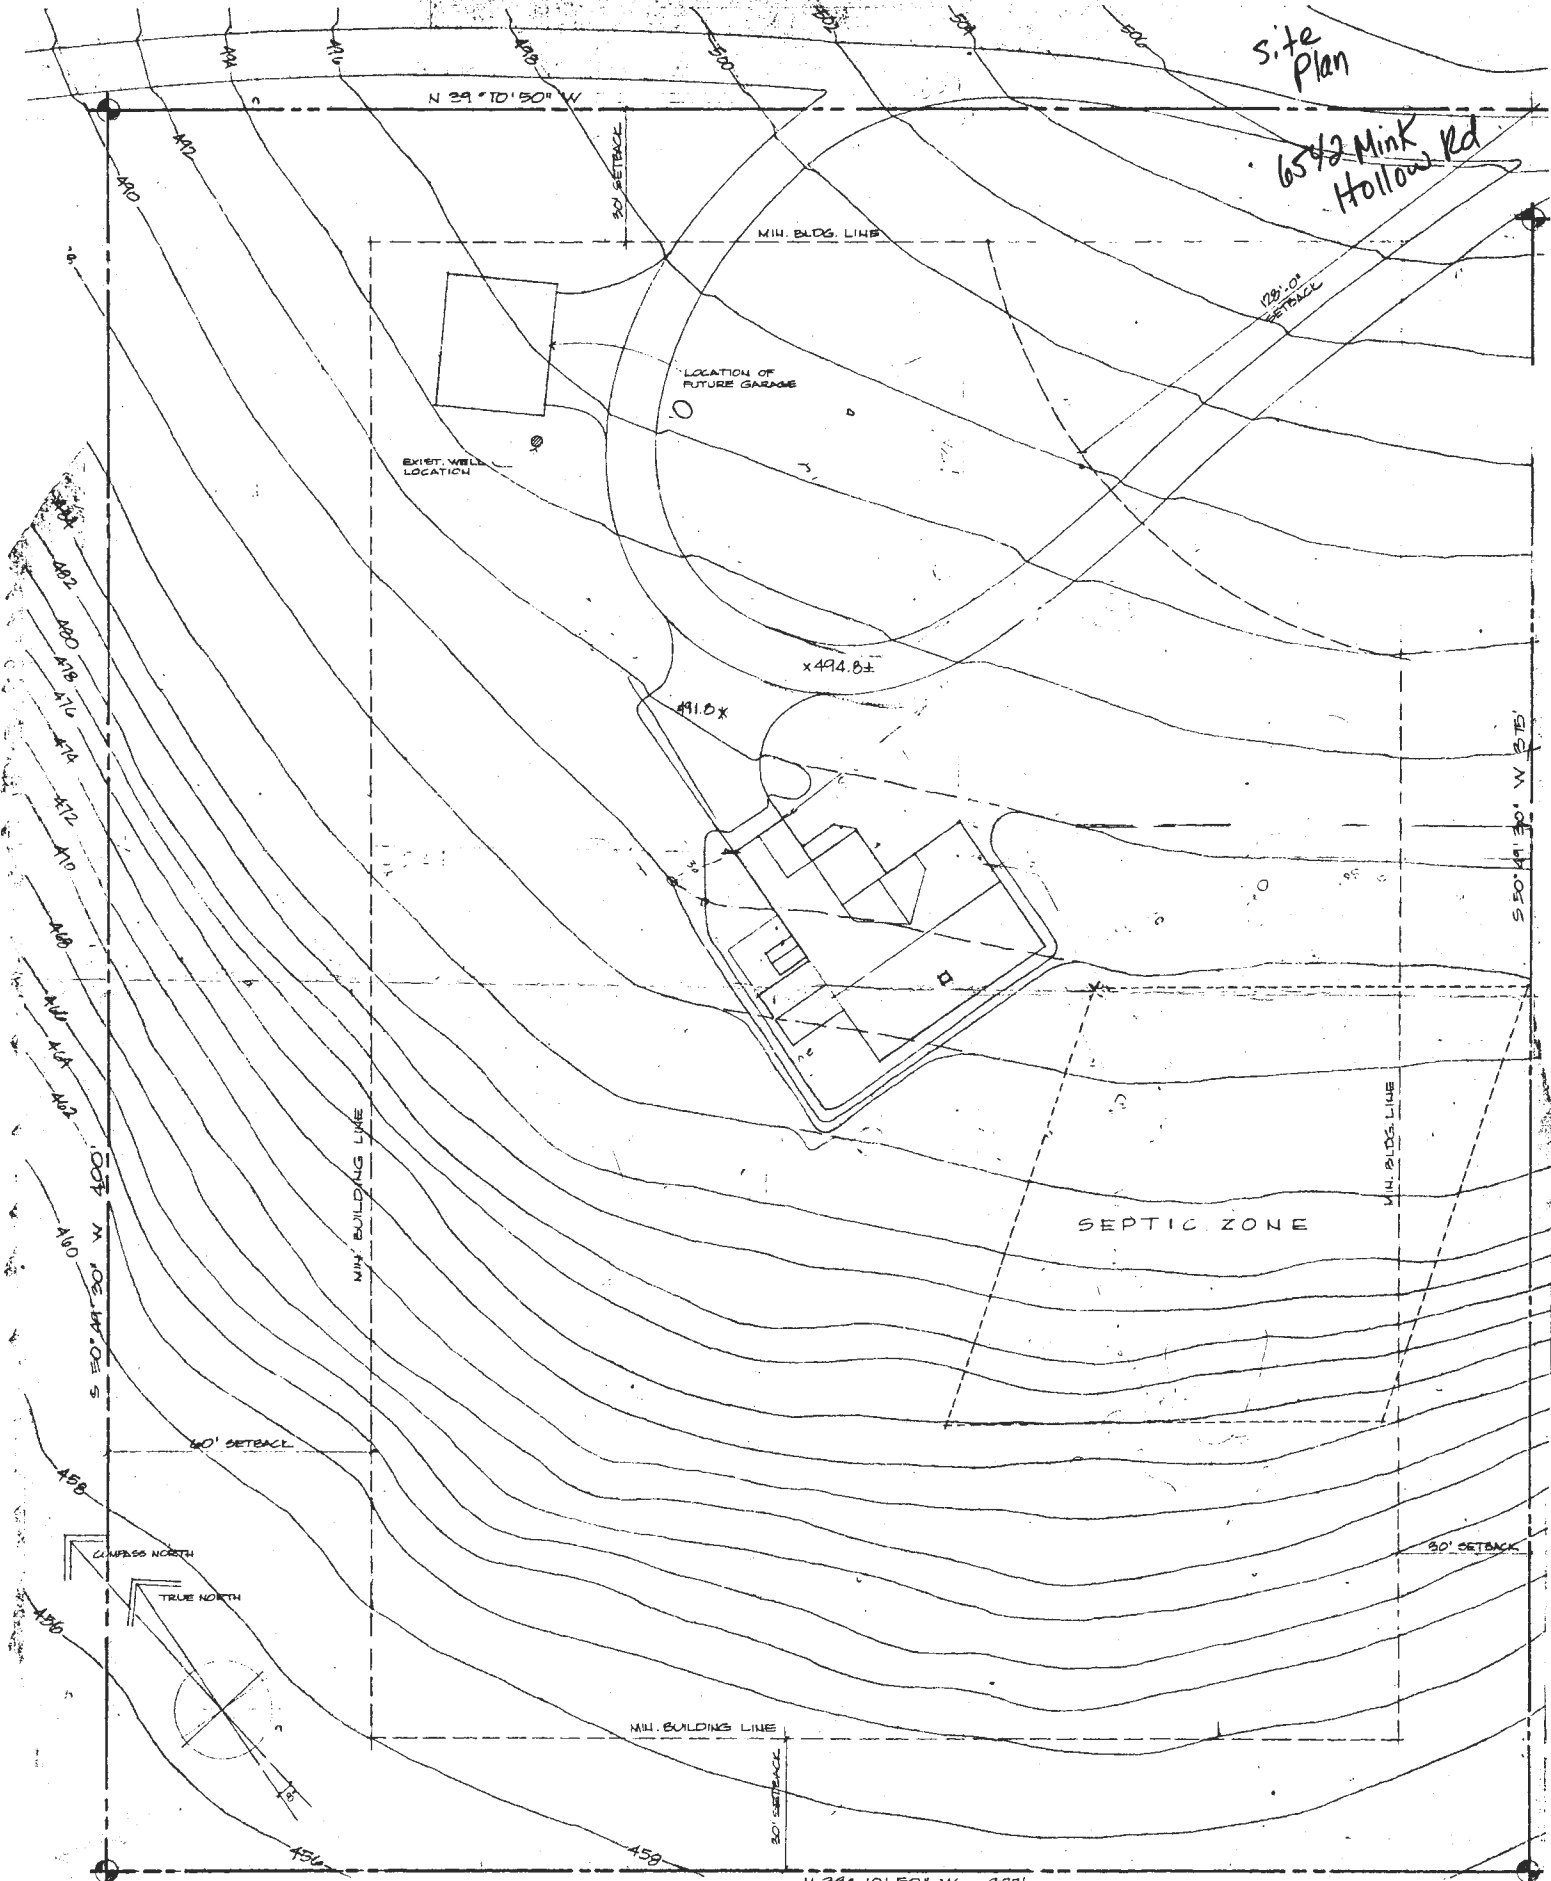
Site Plan

65 1/2 Mink Hollow Rd

494
496
498
500
502
504
506

N 39°10'50" W

30' SETBACK

MIN. BLDG. LINE

128'-0" SETBACK

490
492

LOCATION OF FUTURE GARAGE

EXIST. WELL LOCATION

484
482
480
478
476
474
472
470
468
466
464
462
460

x494.8±

491.8x

S 50°49'30" W 375'

SEPTIC ZONE

MIN. BLDG. LINE

MIN. BUILDING LINE

S 50°49'30" W 400'

60' SETBACK

458

COMPASS NORTH

TRUE NORTH

456

30' SETBACK

MIN. BUILDING LINE

30' SETBACK

456

458

N 39°10'50" W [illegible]